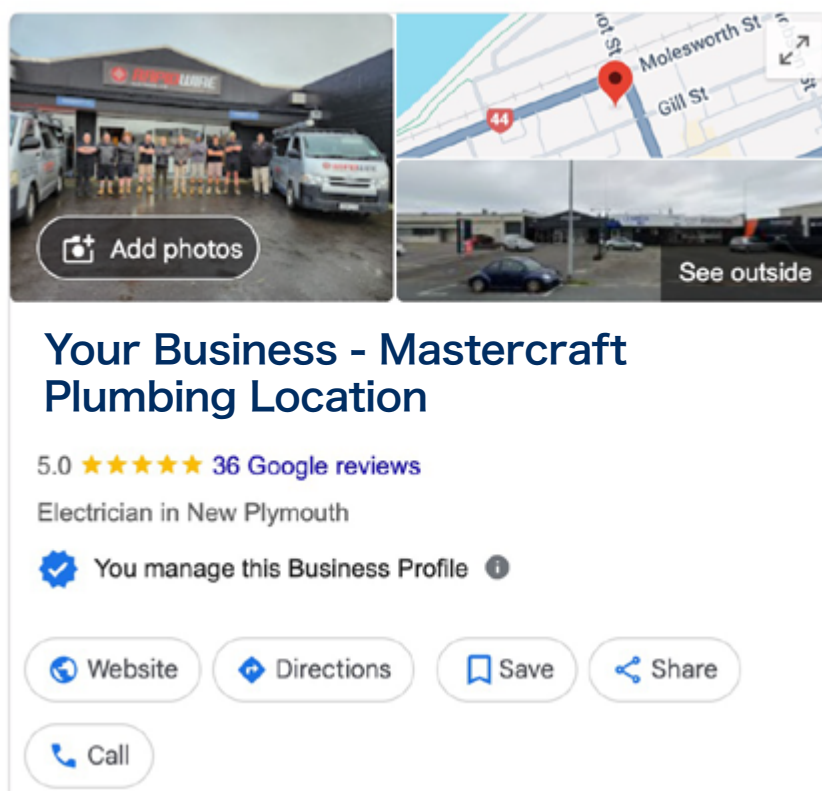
Add photos

Molesworth St

Gill St

44

See outside

Your Business - Mastercraft Plumbing Location

5.0 ★★★★★ 36 Google reviews

Electrician in New Plymouth

You manage this Business Profile

Website

Directions

Save

Share

Call